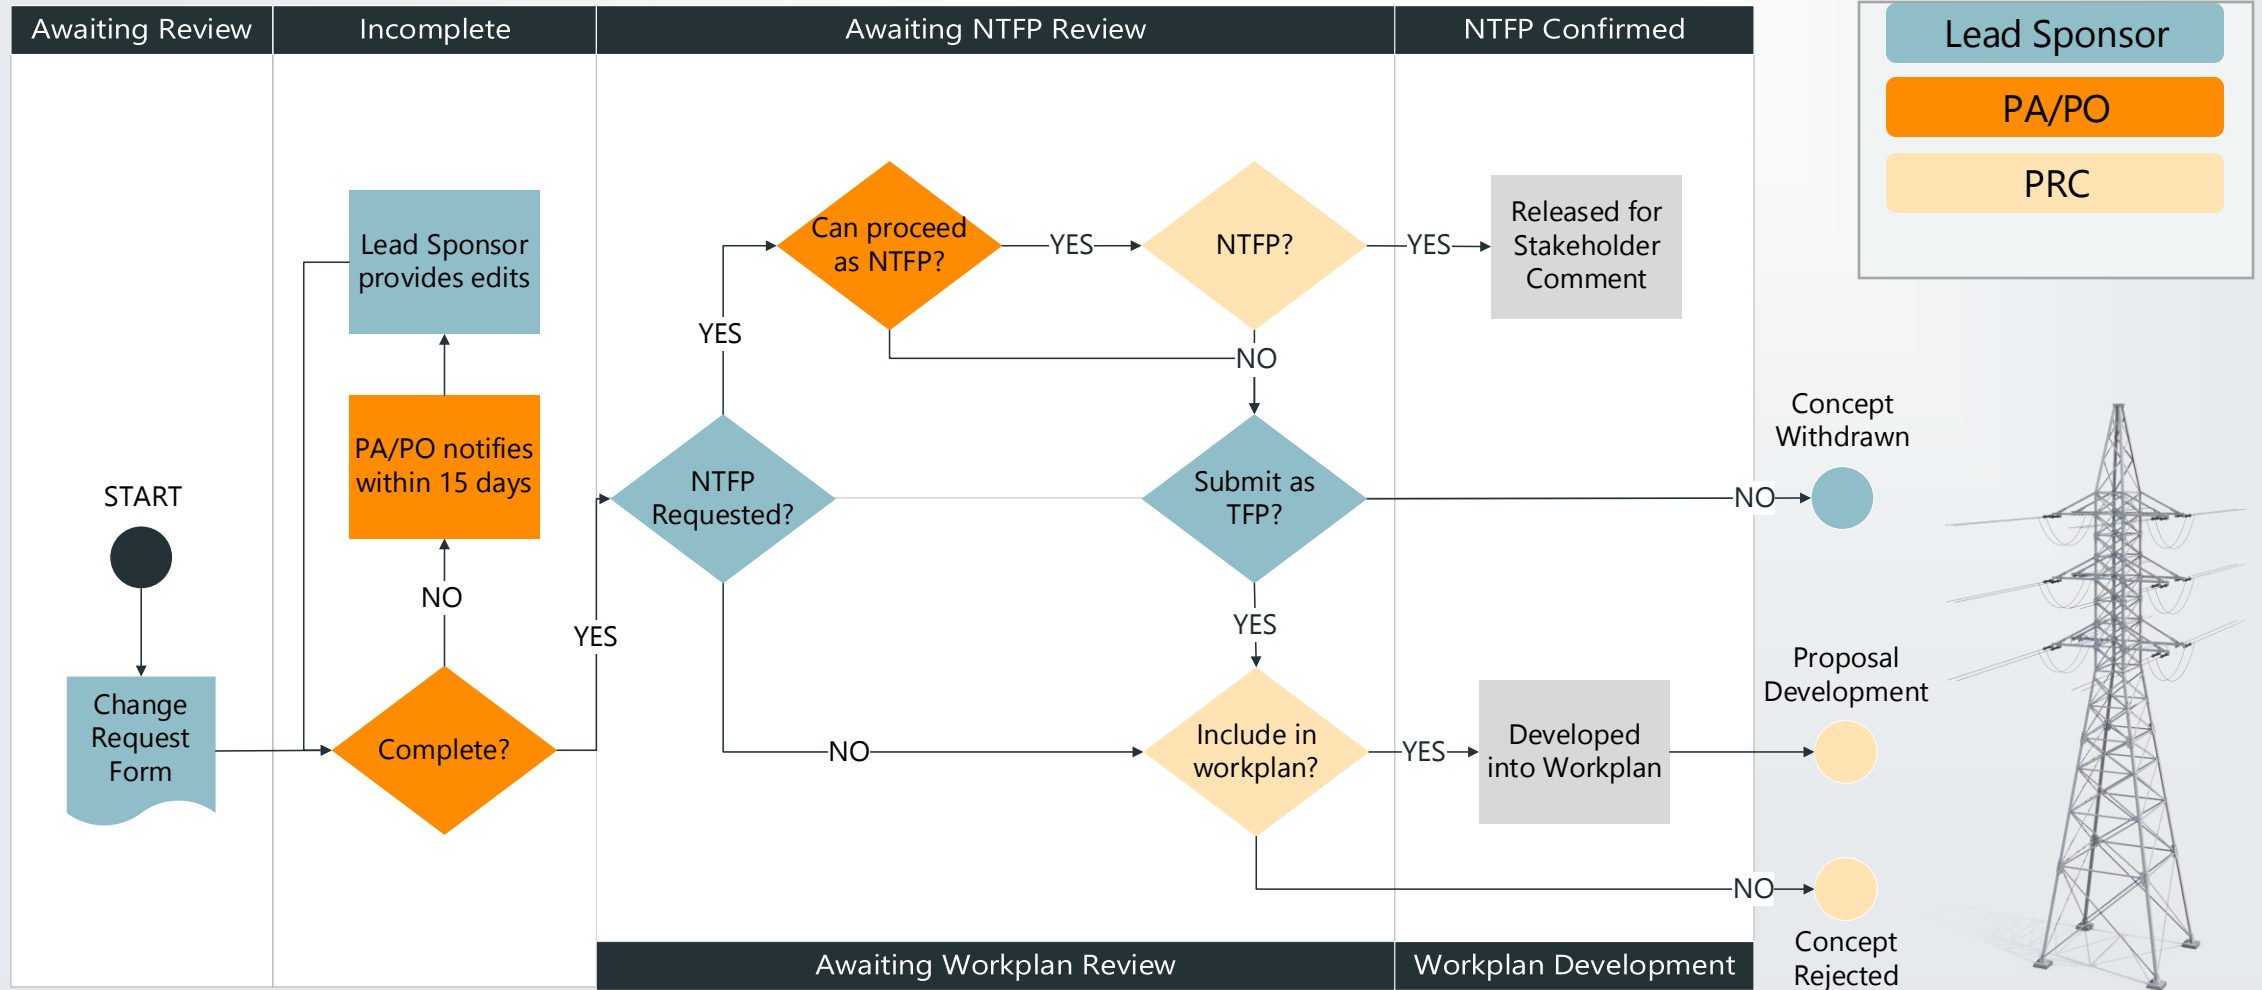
Awaiting Review | Incomplete | Awaiting NTFP Review | NTFP Confirmed

Lead Sponsor
PA/PO
PRC

START

Change Request Form

Complete?

NO

PA/PO notifies within 15 days

Lead Sponsor provides edits

YES

NTFP Requested?

YES

Can proceed as NTFP?

YES

NTFP?

YES

Released for Stakeholder Comment

NO

Submit as TFP?

NO

Concept Withdrawn

YES

NO

Include in workplan?

YES

Developed into Workplan

Proposal Development

NO

Concept Rejected

Awaiting Workplan Review | Workplan Development